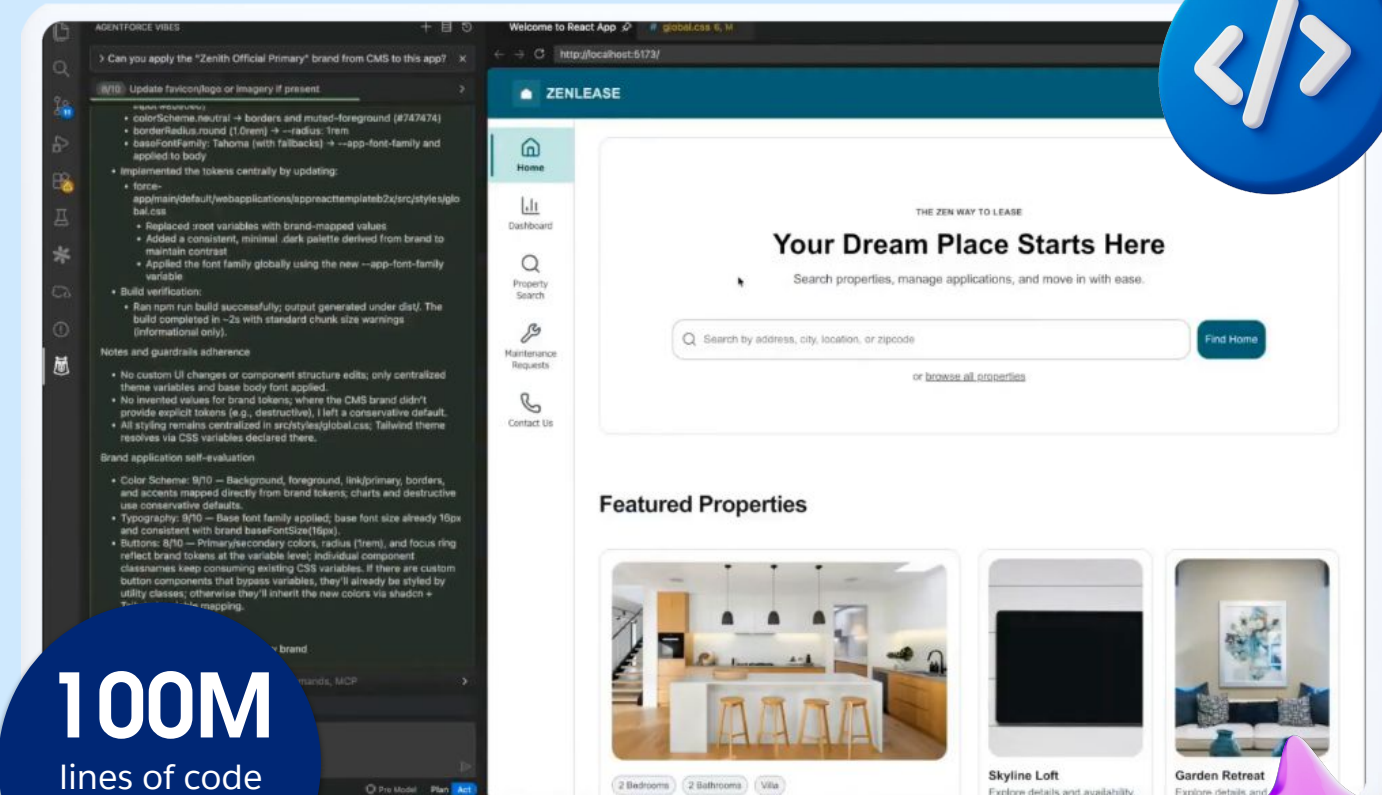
AGENTFORCE VIBES

> Can you apply the "Zenith Official Primary" brand from CMS to this app?

9/10 Update favicon/logo or imagery if present

- colorScheme.neutral → borders and muted-foreground (#747474)
- borderRadius.round (1.0rem) → --radius: 1rem
- baseFontFamily: Tahoma (with fallbacks) → --app-font-family and applied to body
- Implemented the tokens centrally by updating:
  - force-app/main/default/webapplications/appreacttemplateb2x/src/styles/global.css
    - Replaced :root variables with brand-mapped values
    - Added a consistent, minimal .dark palette derived from brand to maintain contrast
    - Applied the font family globally using the new --app-font-family variable
- Build verification:
  - Ran npm run build successfully; output generated under dist/. The build completed in ~2s with standard chunk size warnings (informational only).

Notes and guardrails adherence

- No custom UI changes or component structure edits; only centralized theme variables and base body font applied.
- No invented values for brand tokens; where the CMS brand didn't provide explicit tokens (e.g., destructive), I left a conservative default.
- All styling remains centralized in src/styles/global.css; Tailwind theme resolves via CSS variables declared there.

Brand application self-evaluation

- Color Scheme: 9/10 — Background, foreground, link/primary, borders, and accents mapped directly from brand tokens; charts and destructive use conservative defaults.
- Typography: 9/10 — Base font family applied; base font size already 16px and consistent with brand baseFontSize(16px).
- Buttons: 8/10 — Primary/secondary colors, radius (1rem), and focus ring reflect brand tokens at the variable level; individual component classnames keep consuming existing CSS variables. If there are custom button components that bypass variables, they'll already be styled by utility classes; otherwise they'll inherit the new colors via shadcn + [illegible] mapping.

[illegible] brand

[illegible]mands, MCP

Pre Model Plan Act

Welcome to React App # global.css 6, M

http://localhost:5173/

ZENLEASE

Home
Dashboard
Property Search
Maintenance Requests
Contact Us

THE ZEN WAY TO LEASE
Your Dream Place Starts Here
Search properties, manage applications, and move in with ease.

Search by address, city, location, or zipcode
Find Home
or browse all properties

Featured Properties

2 Bedrooms 2 Bathrooms Villa

Skyline Loft
Explore details and availability

Garden Retreat
Explore details and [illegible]

100M
lines of code